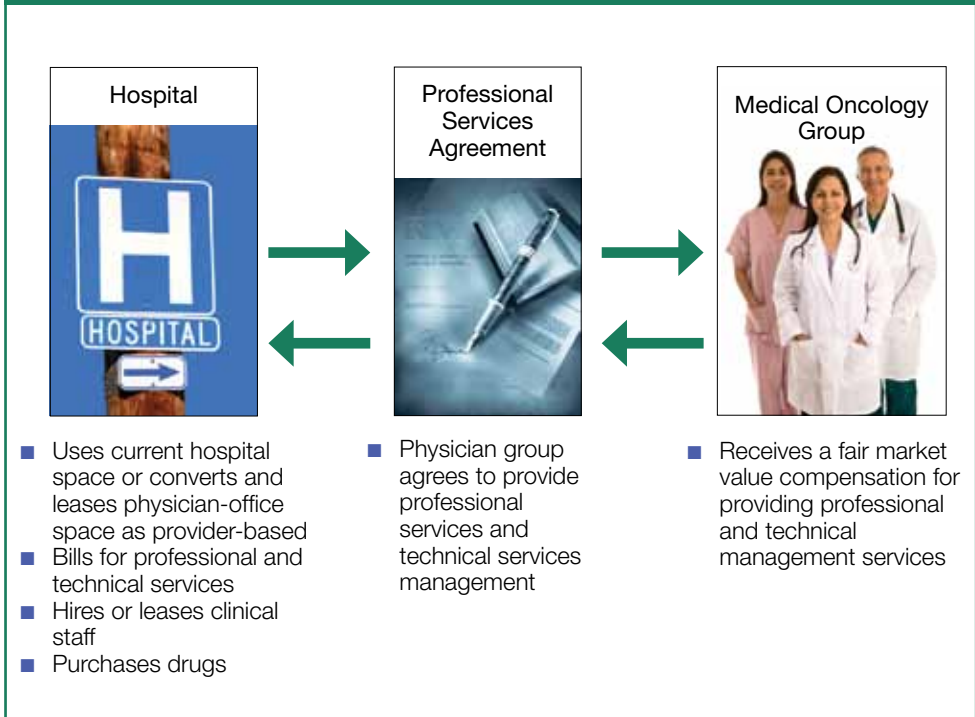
Hospital

HOSPITAL

Professional Services Agreement

Medical Oncology Group

- Uses current hospital space or converts and leases physician-office space as provider-based
- Bills for professional and technical services
- Hires or leases clinical staff
- Purchases drugs

- Physician group agrees to provide professional services and technical services management

- Receives a fair market value compensation for providing professional and technical management services